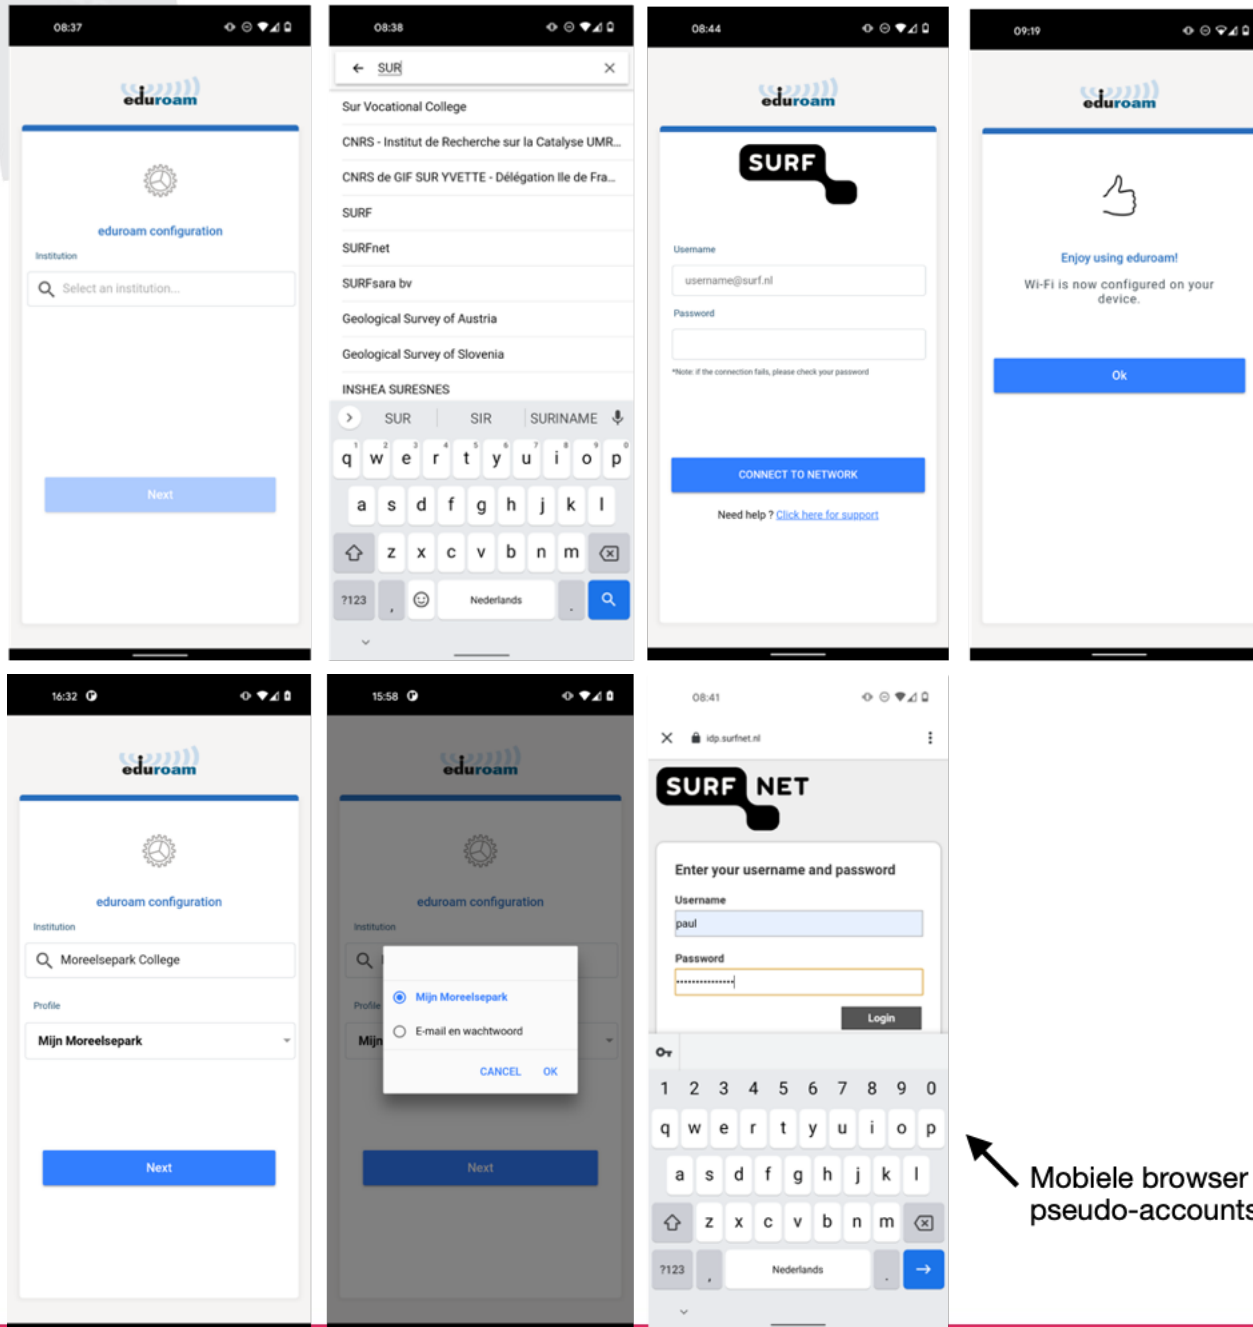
08:37

eduroam

eduroam configuration

Institution

Select an institution...

Next

08:38

SUR

Sur Vocational College

CNRS - Institut de Recherche sur la Catalyse UMR...

CNRS de GIF SUR YVETTE - Délégation Ile de Fra...

SURF

SURFnet

SURFsara bv

Geological Survey of Austria

Geological Survey of Slovenia

INSHEA SURESNES

SUR SIR SURINAME

q w e r t y u i o p

a s d f g h j k l

z x c v b n m

?123 , Nederlands .

08:44

eduroam

SURF

Username

username@surf.nl

Password

*Note: if the connection fails, please check your password

CONNECT TO NETWORK

Need help ? Click here for support

09:19

eduroam

Enjoy using eduroam!

Wi-Fi is now configured on your device.

Ok

16:32

eduroam

eduroam configuration

Institution

Moreelsepark College

Profile

Mijn Moreelsepark

Next

15:58

eduroam

eduroam configuration

Institution

Profile

Mijn

Mijn Moreelsepark

E-mail en wachtwoord

CANCEL OK

Next

08:41

idp.surfnet.nl

SURF NET

Enter your username and password

Username

paul

Password

Login

1 2 3 4 5 6 7 8 9 0

q w e r t y u i o p

a s d f g h j k l

z x c v b n m

?123 , Nederlands .

Mobiele browser pseudo-accounts